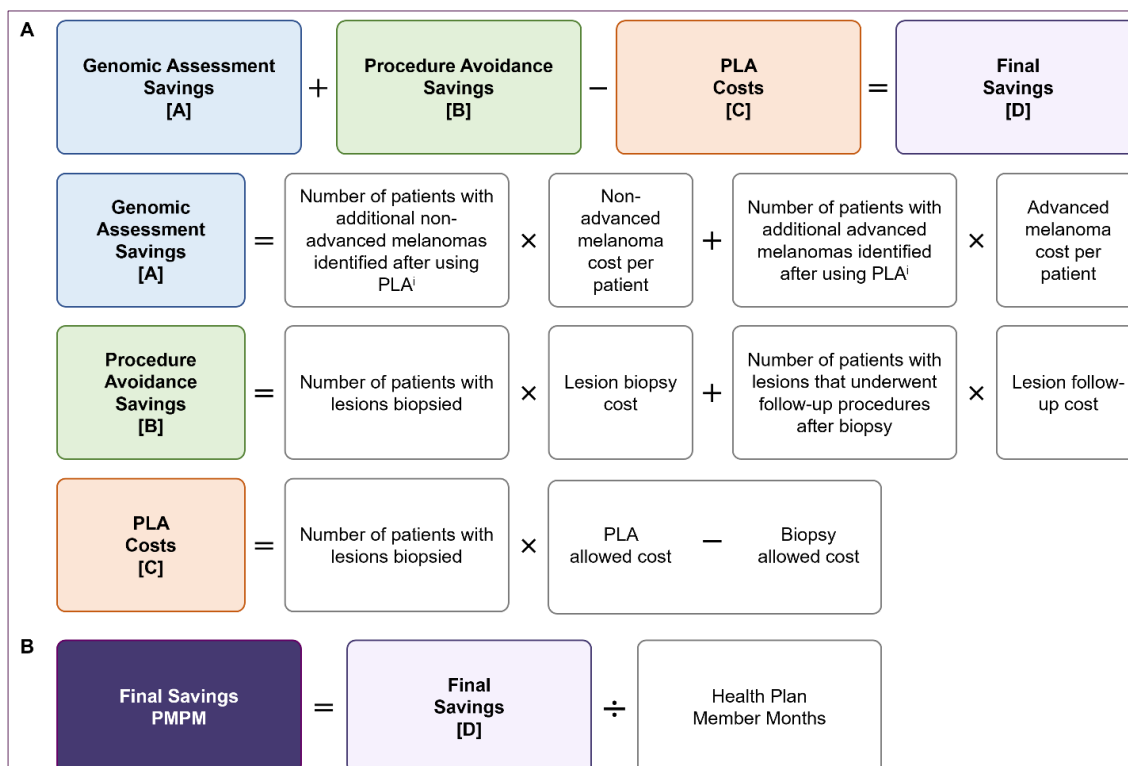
A

Genomic Assessment Savings [A] + Procedure Avoidance Savings [B] − PLA Costs [C] = Final Savings [D]

Genomic Assessment Savings [A] = Number of patients with additional non-advanced melanomas identified after using PLA$^{i}$ × Non-advanced melanoma cost per patient + Number of patients with additional advanced melanomas identified after using PLA$^{i}$ × Advanced melanoma cost per patient

Procedure Avoidance Savings [B] = Number of patients with lesions biopsied × Lesion biopsy cost + Number of patients with lesions that underwent follow-up procedures after biopsy × Lesion follow-up cost

PLA Costs [C] = Number of patients with lesions biopsied × PLA allowed cost − Biopsy allowed cost

B

Final Savings PMPM = Final Savings [D] ÷ Health Plan Member Months